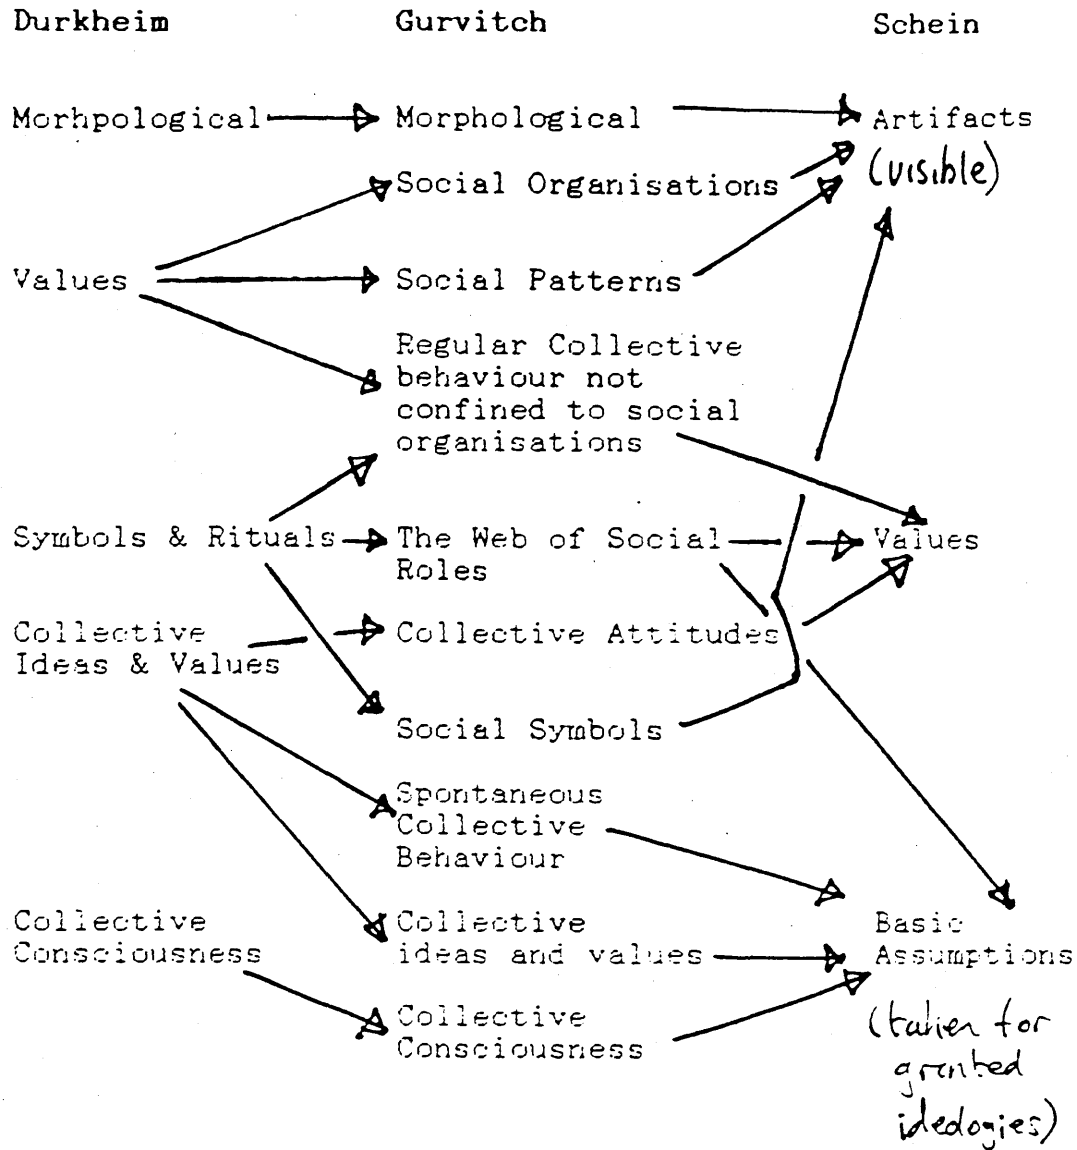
Durkheim

Gurvitch

Schein

Morhpological

Morphological

Artifacts (visible)

Social Organisations

Values

Social Patterns

Regular Collective behaviour not confined to social organisations

Symbols & Rituals

The Web of Social Roles

Values

Collective Ideas & Values

Collective Attitudes

Social Symbols

Spontaneous Collective Behaviour

Collective Consciousness

Collective ideas and values

Basic Assumptions

Collective Consciousness

(taken for granted ideologies)